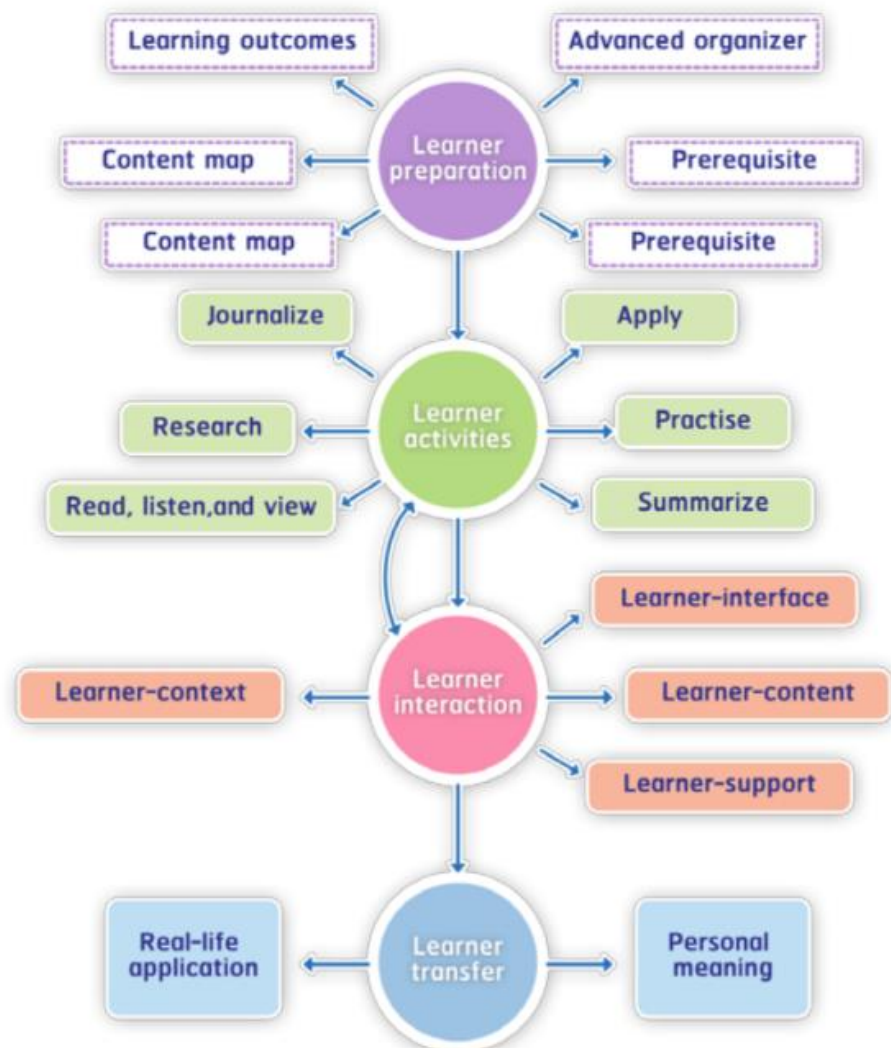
Learning outcomes

Advanced organizer

Learner preparation

Content map

Prerequisite

Content map

Prerequisite

Journalize

Apply

Learner activities

Research

Practise

Read, listen,and view

Summarize

Learner-interface

Learner interaction

Learner-context

Learner-content

Learner-support

Real-life application

Learner transfer

Personal meaning